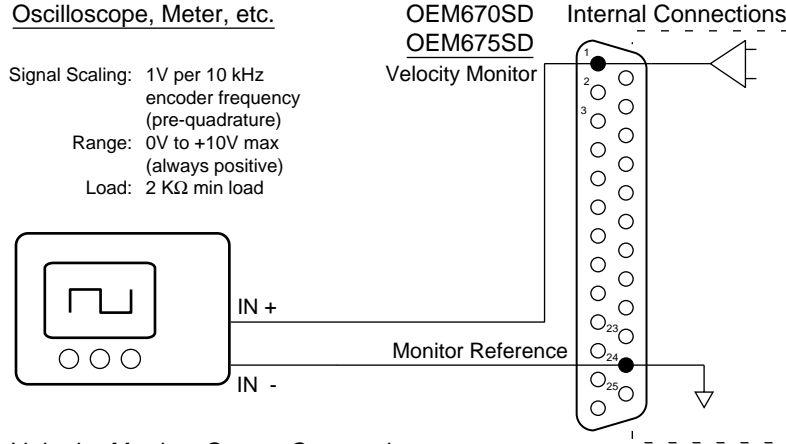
Oscilloscope, Meter, etc.

OEM670SD
OEM675SD

Internal Connections

Signal Scaling: 1V per 10 kHz encoder frequency (pre-quadrature)
Range: 0V to +10V max (always positive)
Load: 2 KΩ min load

Velocity Monitor

1
2
3

IN +

23

Monitor Reference

24

IN -

25

Velocity Monitor Output Connections